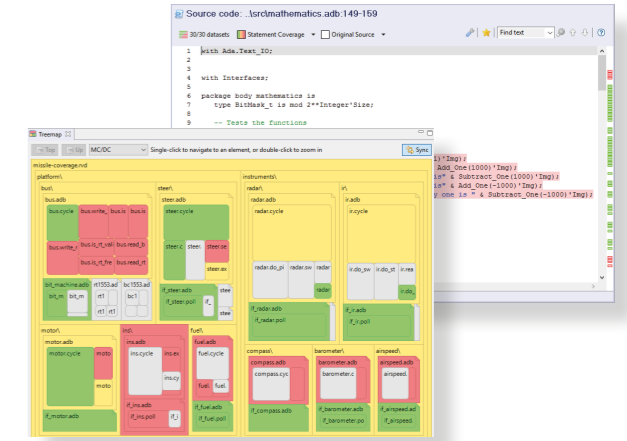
Source code: ..\src\mathematics.adb:149-159

30/30 datasets  Statement Coverage  Original Source  Find text

1 with Ada.Text_IO;
2
3 with Interfaces;
4
5 package body mathematics is
6 type BitMask_t is mod 2**Integer'Size;
7
8 -- Tests the functions

i)'Img);
Add_One(1000)'Img);
s" & Subtract_One(1000)'Img);
is" & Add_One(-1000)'Img);
y one is " & Subtract_One(-1000)'Img);

Treemap

Top  Up  MC/DC  Single-click to navigate to an element, or double-click to zoom in  Sync

missile-coverage.rvd
platform\
bus\
bus.adb
bus.cycle  bus.write_  bus.is  bus.is
bus.write_r  bus.is_rt_val  bus.read_b
bus.is_rt_fre  bus.read_rt
bit_machine.adb  rt1553.adb  bc1553.adb
bit_m  bit_m  rt1  bc1
rt1  rt1
steer\
steer.adb
steer.cycle
steer.c  steer.  steer.se
steer.ex
if_steer.adb  stee
if_steer.poll  if_  stee
instruments\
radar\
radar.adb
radar.cycle
radar.do_pi  radar.sw  radar
radar
if_radar.adb
if_radar.poll
ir\
ir.adb
ir.cycle
ir.do_sw  ir.do_st  ir.rea
ir.do
if_ir.adb
if_ir.poll
motor\
motor.adb
motor.cycle  moto
moto
if_motor.adb
ins\
ins.adb
ins.cycle  ins.ex
ins.cy
if_ins.adb
if_ins.poll  if_i
fuel\
fuel.adb
fuel.cycle
fuel.  fuel.
if_fuel.adb
if_fuel.poll
compass\
compass.adb
compass.cyc
if_compass.adb
barometer\
barometer.adb
barometer.c
if_barometer.adb
if_barometer.po
airspeed\
airspeed.adb
airspeed.
if_airspeed.ad
if_airspeed